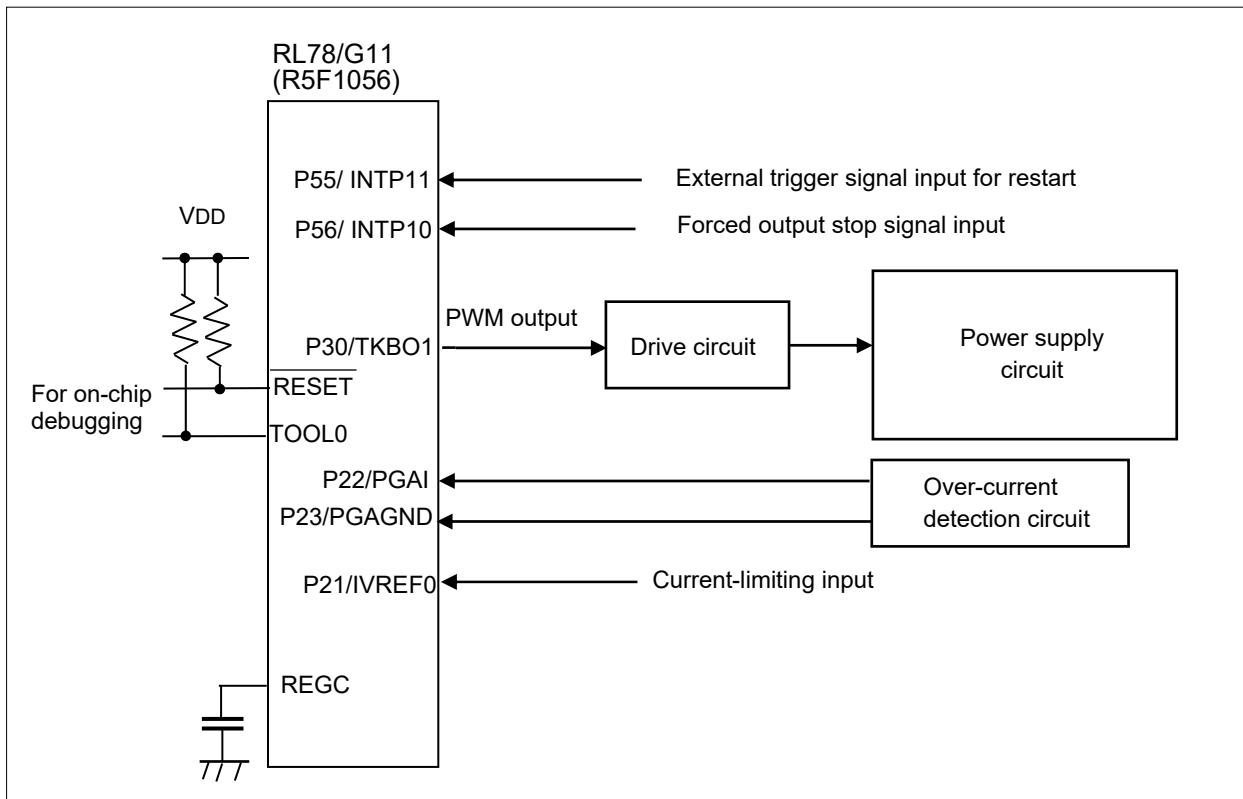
RL78/G11
(R5F1056)

P55/ INTP11

External trigger signal input for restart

VDD

P56/ INTP10

Forced output stop signal input

PWM output

P30/TKBO1

Drive circuit

Power supply circuit

For on-chip debugging

$\overline{RESET}$

TOOL0

P22/PGAI

P23/PGAGND

Over-current detection circuit

P21/IVREF0

Current-limiting input

REGC